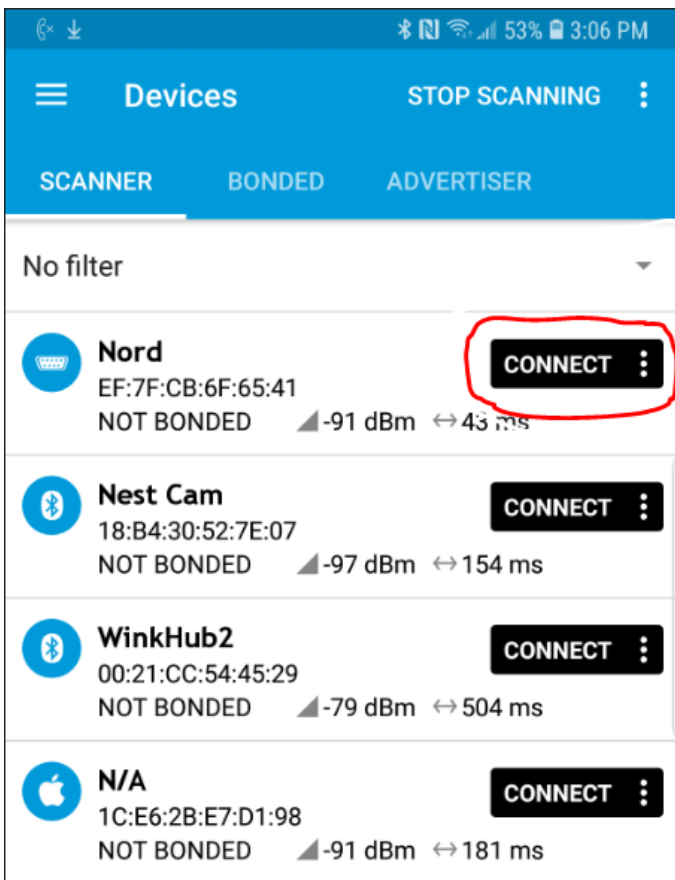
53% 3:06 PM

Devices STOP SCANNING

SCANNER BONDED ADVERTISER

No filter

Nord
EF:7F:CB:6F:65:41
NOT BONDED -91 dBm ↔ 43 ms
CONNECT

Nest Cam
18:B4:30:52:7E:07
NOT BONDED -97 dBm ↔ 154 ms
CONNECT

WinkHub2
00:21:CC:54:45:29
NOT BONDED -79 dBm ↔ 504 ms
CONNECT

N/A
1C:E6:2B:E7:D1:98
NOT BONDED -91 dBm ↔ 181 ms
CONNECT